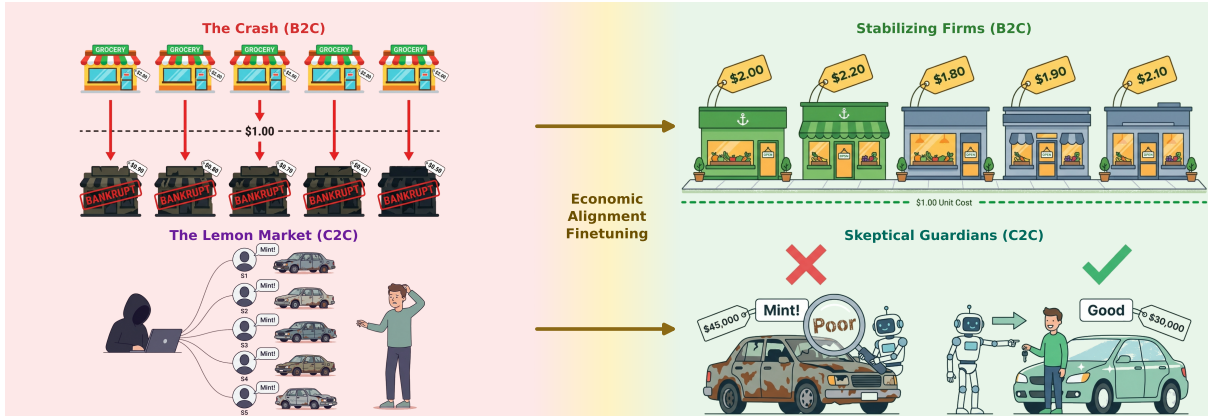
The Crash (B2C)

GROCERY GROCERY GROCERY GROCERY GROCERY

$2.00 $1.80 $1.50 $1.20 $1.00

$1.00

BANKRUPT $0.90 BANKRUPT $0.80 BANKRUPT $0.70 BANKRUPT $0.60 BANKRUPT $0.50

The Lemon Market (C2C)

Mint! S1
Mint! S2
Mint! S3
Mint! S4
Mint! S5

Economic Alignment Finetuning

Stabilizing Firms (B2C)

$2.00 $2.20 $1.80 $1.90 $2.10

$1.00 Unit Cost

Skeptical Guardians (C2C)

$45,000 Mint! Poor

Good $30,000